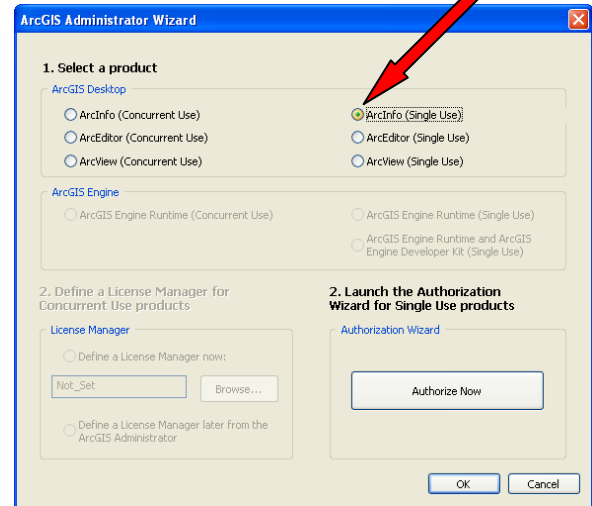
ArcGIS Administrator Wizard

1. Select a product

ArcGIS Desktop

ArcInfo (Concurrent Use)
ArcEditor (Concurrent Use)
ArcView (Concurrent Use)

ArcInfo (Single Use)
ArcEditor (Single Use)
ArcView (Single Use)

ArcGIS Engine

ArcGIS Engine Runtime (Concurrent Use)

ArcGIS Engine Runtime (Single Use)
ArcGIS Engine Runtime and ArcGIS Engine Developer Kit (Single Use)

2. Define a License Manager for Concurrent Use products

License Manager

Define a License Manager now:

Not_Set

Browse...

Define a License Manager later from the ArcGIS Administrator

2. Launch the Authorization Wizard for Single Use products

Authorization Wizard

Authorize Now

OK

Cancel